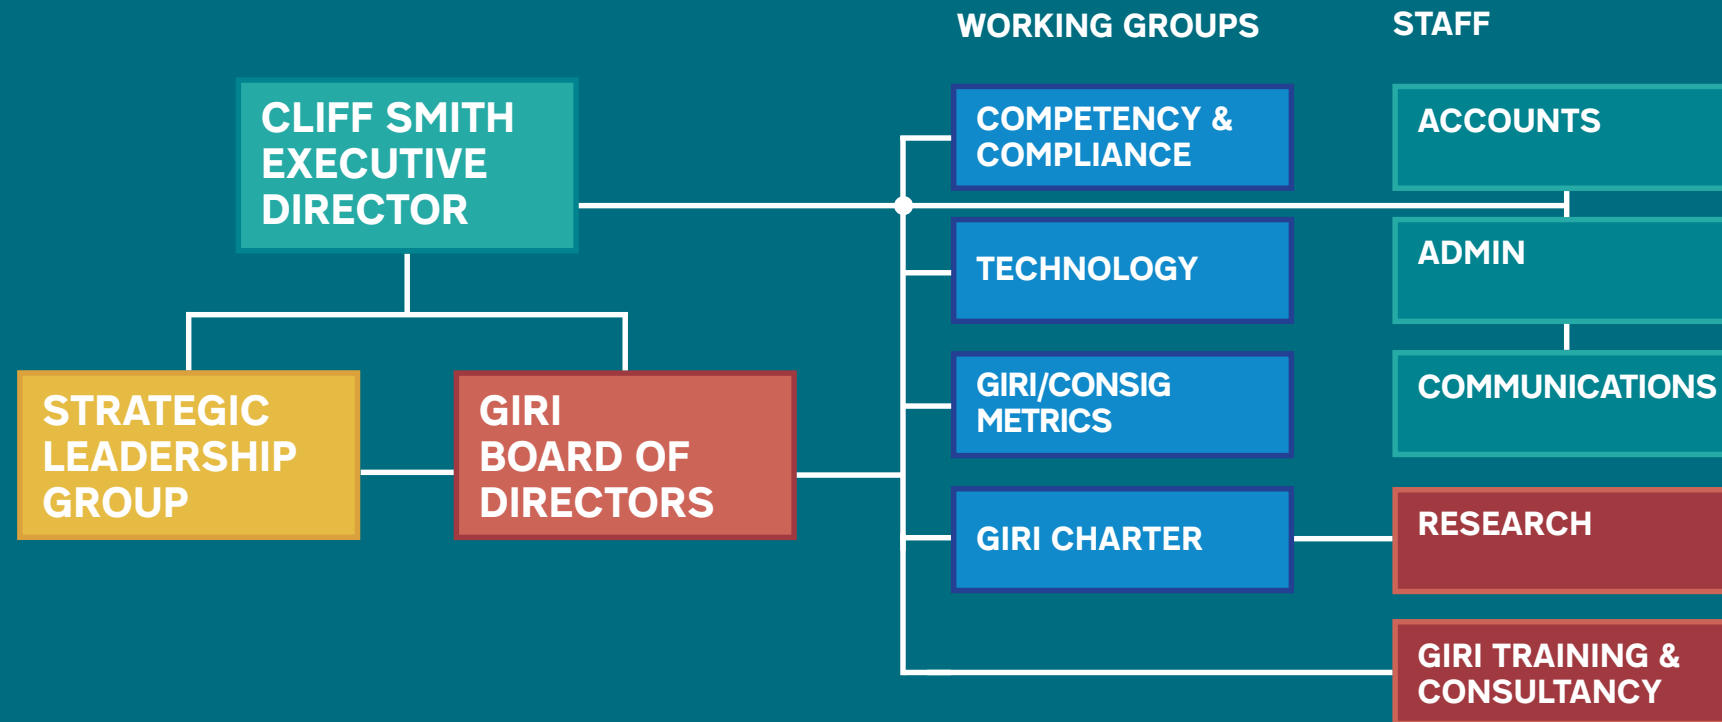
WORKING GROUPS

STAFF

CLIFF SMITH EXECUTIVE DIRECTOR

COMPETENCY & COMPLIANCE

ACCOUNTS

TECHNOLOGY

ADMIN

STRATEGIC LEADERSHIP GROUP

GIRI BOARD OF DIRECTORS

GIRI/CONSIG METRICS

COMMUNICATIONS

GIRI CHARTER

RESEARCH

GIRI TRAINING & CONSULTANCY